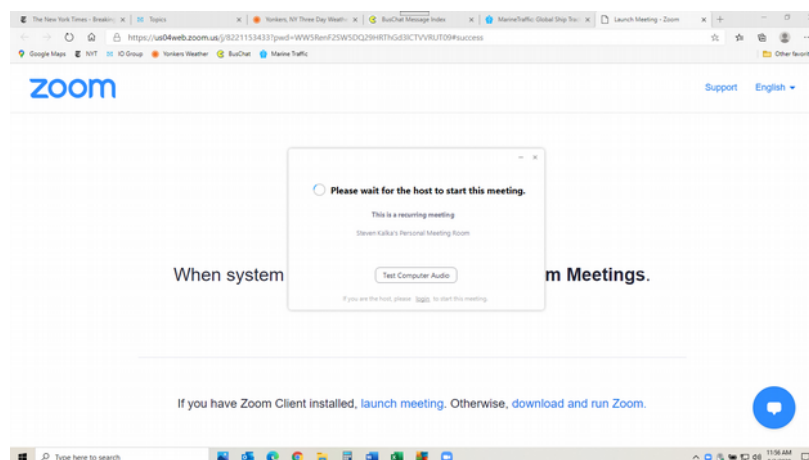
The New York Times - Breaking | Topics | Yonkers, NY Three Day Weath | BusChat Message Index | MarineTraffic: Global Ship Trac | Launch Meeting - Zoom

https://us04web.zoom.us/j/8221153433?pwd=WW5RenF25WSDQ29HRThGd3lCTVVRUT09#success

Google Maps | NYT | IO Group | Yonkers Weather | BusChat | Marine Traffic | Other favorites

zoom

Support English

Please wait for the host to start this meeting.

This is a recurring meeting

Steven Kalka's Personal Meeting Room

Test Computer Audio

If you are the host, please login to start this meeting.

When system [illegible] m Meetings.

If you have Zoom Client installed, launch meeting. Otherwise, download and run Zoom.

Type here to search

11:56 AM